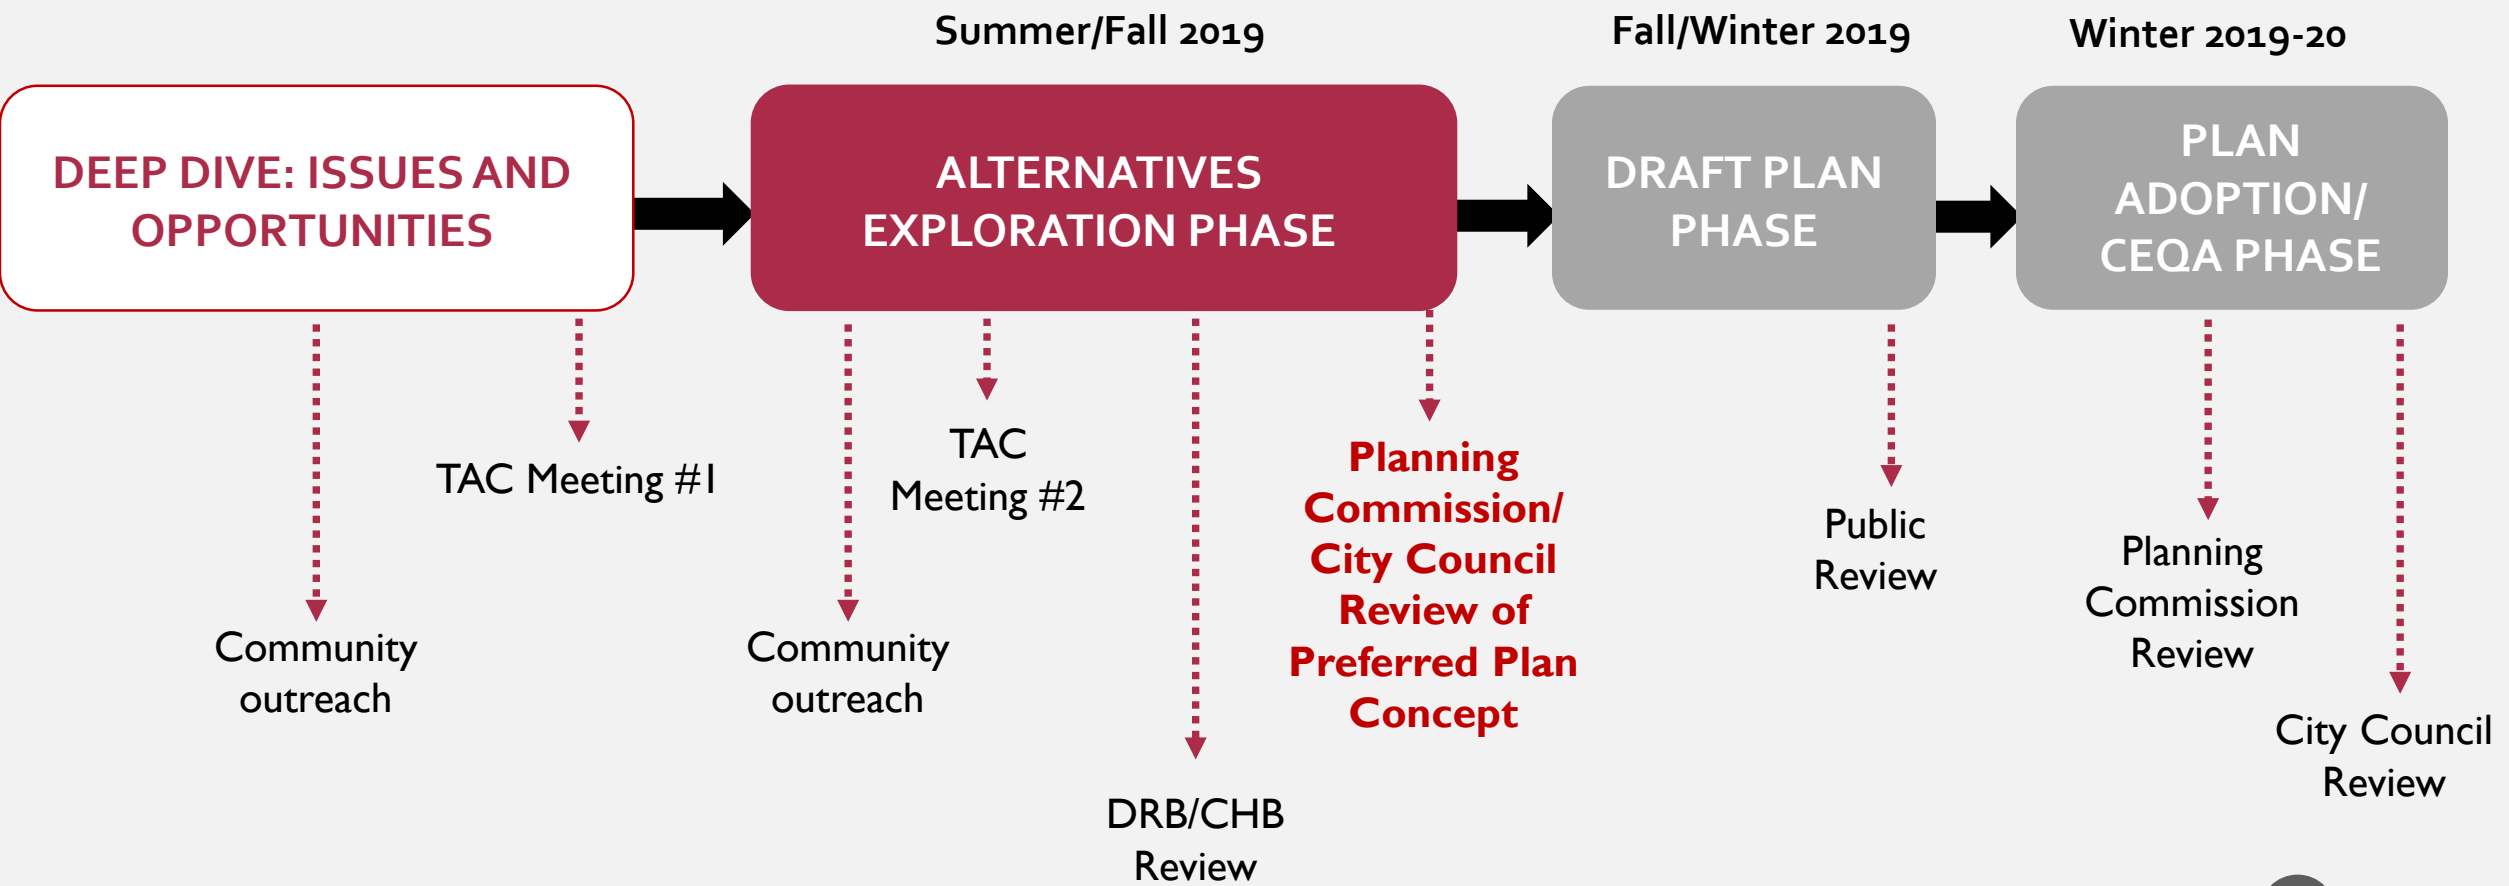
Summer/Fall 2019

Fall/Winter 2019

Winter 2019-20

DEEP DIVE: ISSUES AND OPPORTUNITIES

ALTERNATIVES EXPLORATION PHASE

DRAFT PLAN PHASE

PLAN ADOPTION/ CEQA PHASE

Community outreach

TAC Meeting #1

Community outreach

TAC Meeting #2

DRB/CHB Review

Planning Commission/ City Council Review of Preferred Plan Concept

Public Review

Planning Commission Review

City Council Review